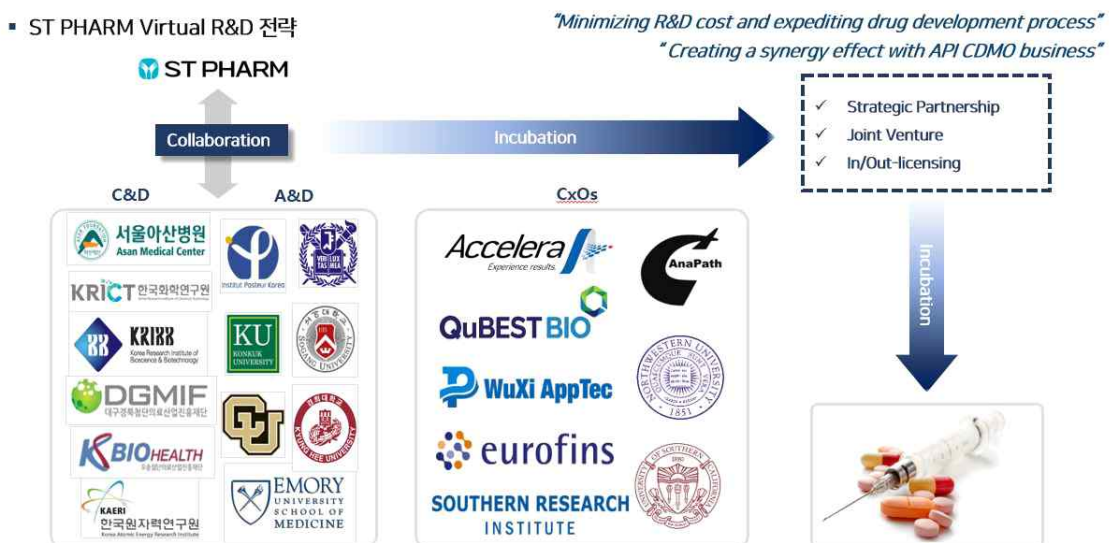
▪ ST PHARM Virtual R&D 전략

"Minimizing R&D cost and expediting drug development process"
"Creating a synergy effect with API CDMO business"

ST PHARM

Collaboration

Incubation

✓ Strategic Partnership
✓ Joint Venture
✓ In/Out-licensing

C&D

A&D

CxOs

Incubation

서울아산병원
Asan Medical Center

KRICT 한국화학연구원

KRIBB
Korea Research Institute of Bioscience & Biotechnology

DGMIF
대구경북첨단의료산업진흥재단

KBIOHEALTH

KAERI
한국원자력연구원
Korea Atomic Energy Research Institute

Institut Pasteur Korea

VERITAS LUX MEA

KU
KONKUK UNIVERSITY

SOGANG UNIVERSITY

CU

KYUNG HEE UNIVERSITY

EMORY
UNIVERSITY
SCHOOL OF
MEDICINE

Accelera
Experience results

AnaPath

QuBEST BIO

WuXi AppTec

NORTHWESTERN UNIVERSITY
1851

eurofins

SOUTHERN RESEARCH
INSTITUTE

UNIVERSITY OF SOUTHERN CALIFORNIA